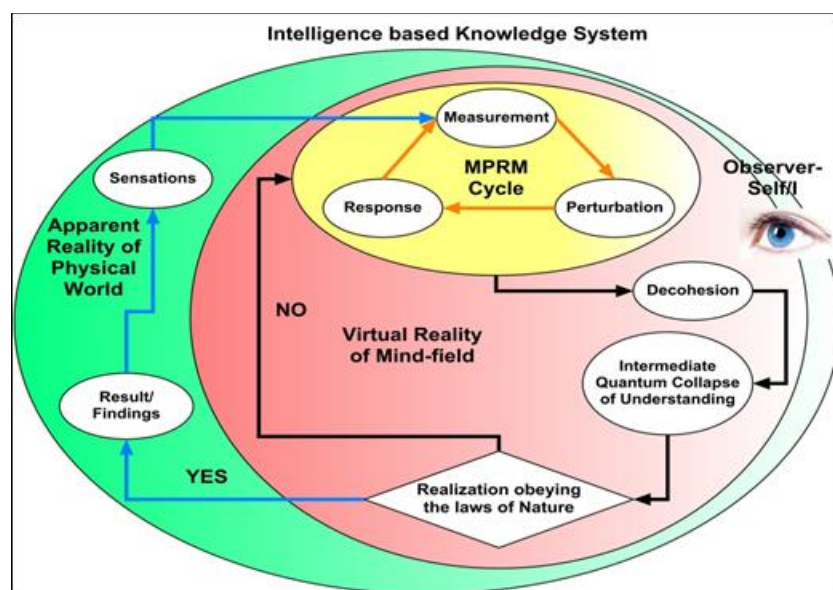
Intelligence based Knowledge System

Sensations

Apparent Reality of Physical World

Measurement

MPRM Cycle

Response

Perturbation

Observer-Self/I

NO

Virtual Reality of Mind-field

Decohesion

Intermediate Quantum Collapse of Understanding

Result/ Findings

YES

Realization obeying the laws of Nature